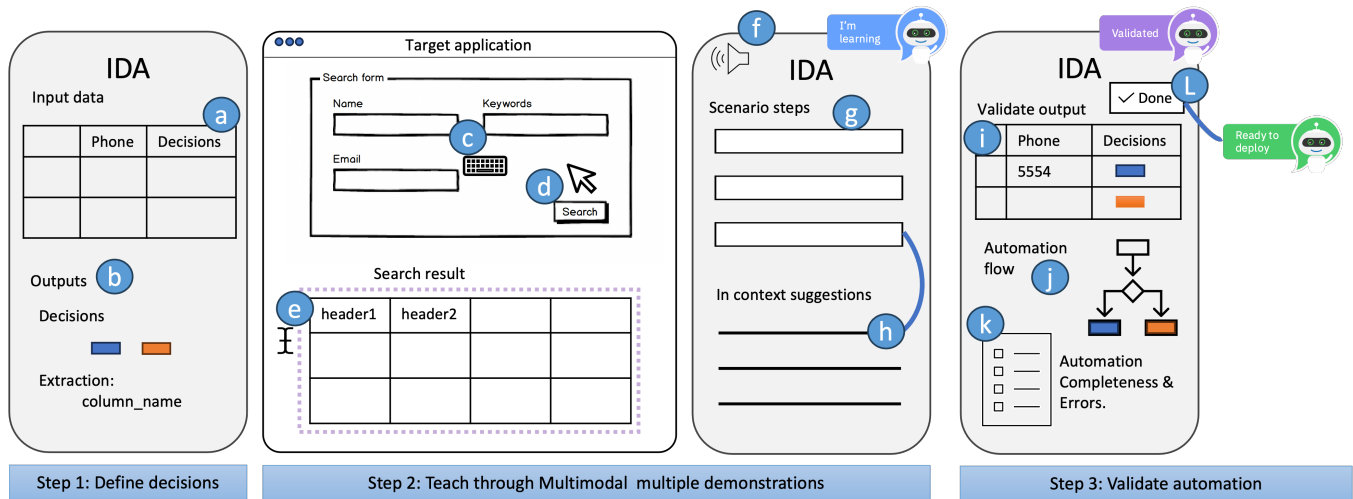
IDA

Input data

a

| | Phone | Decisions |
|---|---|---|
| | | |
| | | |

Outputs b

Decisions

Extraction:
column_name

Step 1: Define decisions

Target application

Search form

Name

Keywords

c

Email

d

Search

Search result

e

| header1 | header2 | | |
|---|---|---|---|
| | | | |
| | | | |

Step 2: Teach through Multimodal multiple demonstrations

f

I'm learning

IDA

Scenario steps

g

In context suggestions

h

Validated

IDA

Done

L

Validate output

Ready to deploy

i

| | Phone | Decisions |
|---|---|---|
| | 5554 | |
| | | |

Automation flow

j

k

Automation Completeness & Errors.

Step 3: Validate automation